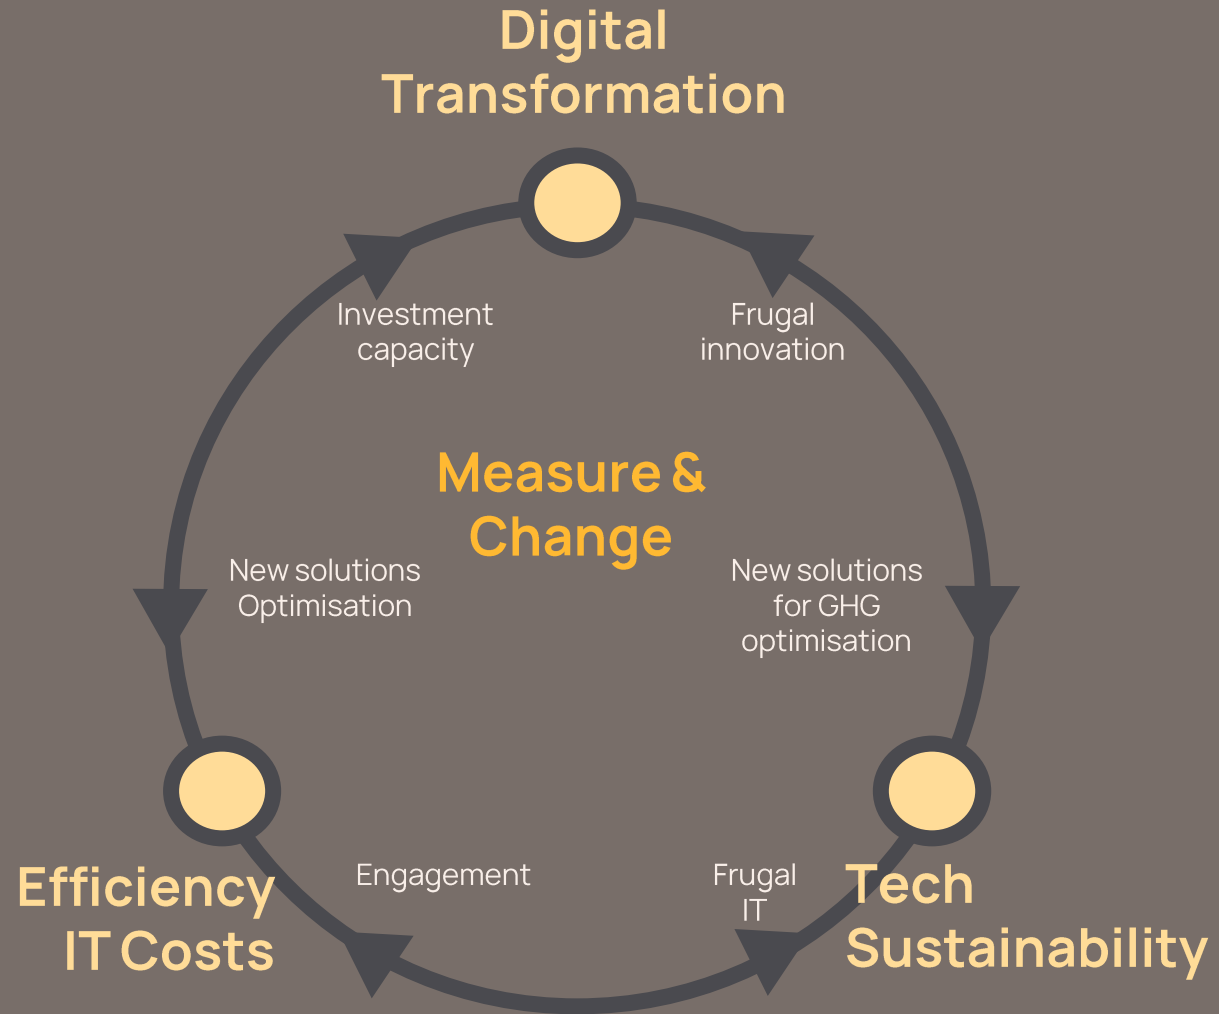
Digital Transformation

Investment capacity

Frugal innovation

Measure & Change

New solutions Optimisation

New solutions for GHG optimisation

Efficiency IT Costs

Engagement

Frugal IT

Tech Sustainability